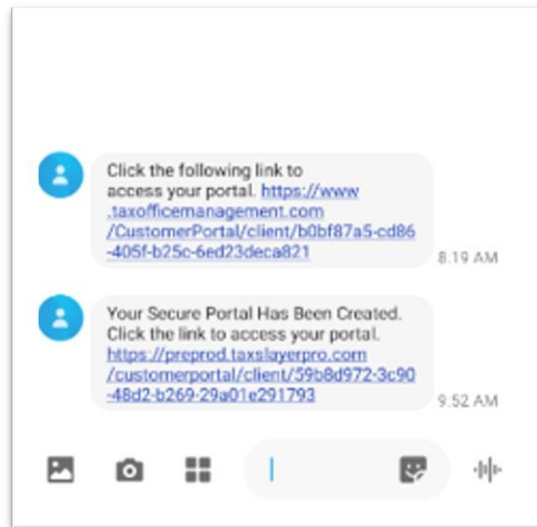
Click the following link to access your portal. https://www.taxofficemanagement.com/CustomerPortal/client/b0bf87a5-cd86-405f-b25c-6ed23deca821

8.19 AM

Your Secure Portal Has Been Created. Click the link to access your portal. https://preprod.taxslayerpro.com/customerportal/client/59b8d972-3c90-48d2-b269-29a01e291793

9.52 AM